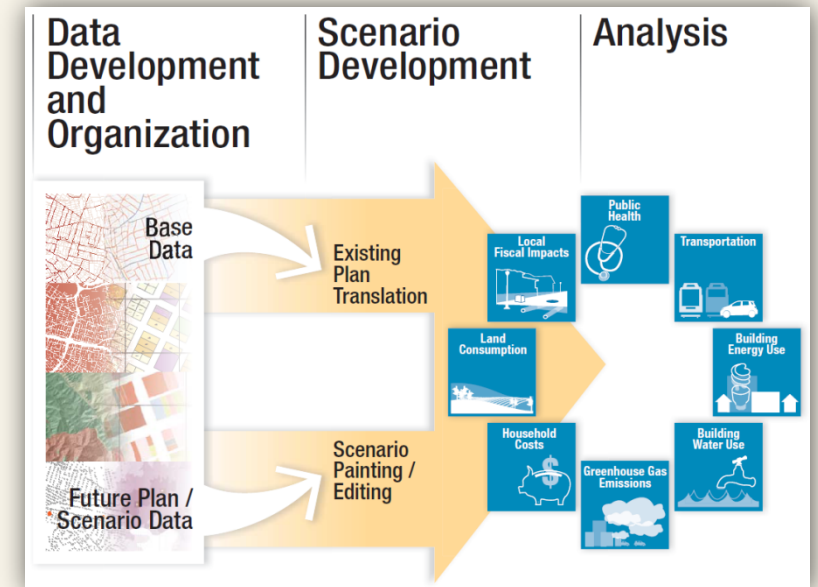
Data Development and Organization

Scenario Development

Analysis

Base Data

Future Plan / Scenario Data

Existing Plan Translation

Scenario Painting / Editing

Public Health

Local Fiscal Impacts

Transportation

Land Consumption

Building Energy Use

Household Costs

Building Water Use

Greenhouse Gas Emissions